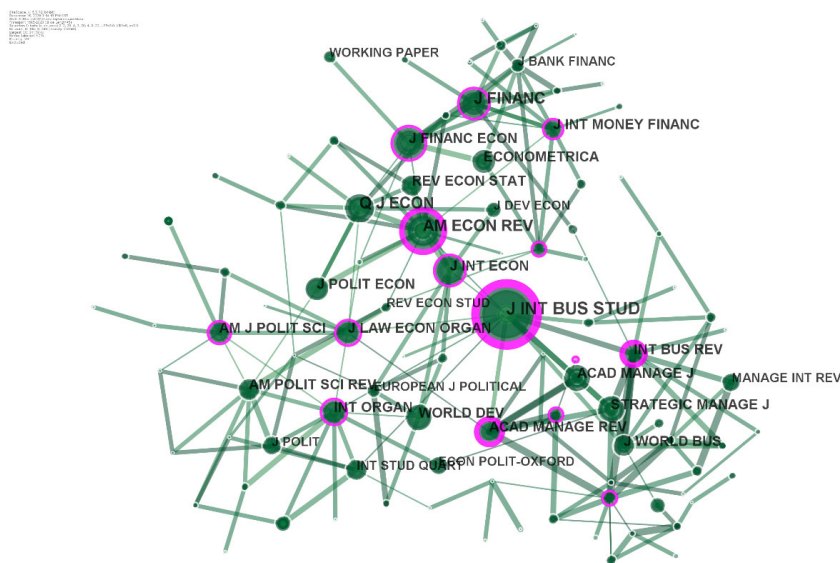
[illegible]

WORKING PAPER
BANK FINANC
J FINANC
J INT MONEY FINANC
J FINANC ECON
ECONOMETRICA
REV ECON STAT
Q J ECON
J DEV ECON
AM ECON REV
J INT ECON
J POLIT ECON
REV ECON STUD
J INT BUS STUD
AM J POLIT SCI
J LAW ECON ORGAN
INT BUS REV
ACAD MANAGE J
MANAGE INT REV
AM POLIT SCI REV
EUROPEAN J POLITICAL
STRATEGIC MANAGE J
INT ORGAN
WORLD DEV
ACAD MANAGE REV
J WORLD BUS
J POLIT
INT STUD QUART
ECON POLIT-OXFORD